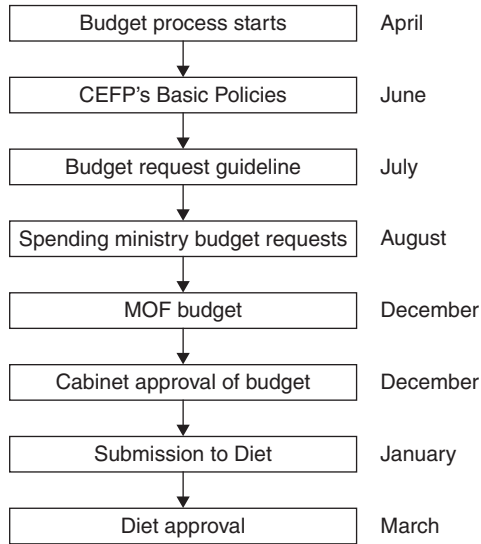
Budget process starts
April

CEFP's Basic Policies
June

Budget request guideline
July

Spending ministry budget requests
August

MOF budget
December

Cabinet approval of budget
December

Submission to Diet
January

Diet approval
March